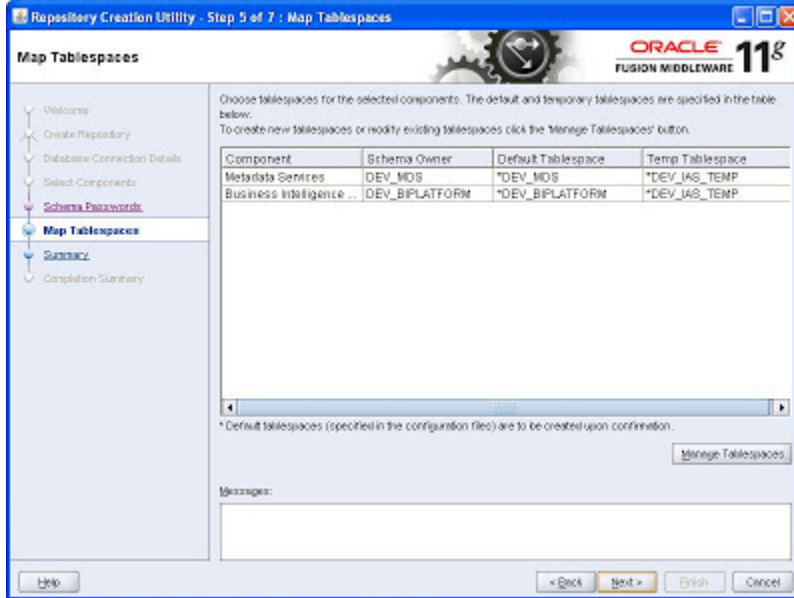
Repository Creation Utility - Step 5 of 7 : Map Tablespaces

Map Tablespaces

ORACLE
FUSION MIDDLEWARE 11g

Welcome
Create Repository
Database Connection Details
Select Components
Schema Passwords
Map Tablespaces
Summary
Completion Summary

Choose tablespaces for the selected components. The default and temporary tablespaces are specified in the table below.
To create new tablespaces or modify existing tablespaces click the 'Manage Tablespaces' button.

| Component | Schema Owner | Default Tablespace | Temp Tablespace |
|---|---|---|---|
| Metadata Services | DEV_MDS | *DEV_MDS | *DEV_IAS_TEMP |
| Business Intelligence ... | DEV_BIPLATFORM | *DEV_BIPLATFORM | *DEV_IAS_TEMP |

* Default tablespaces (specified in the configuration files) are to be created upon confirmation.

Manage Tablespaces

Messages:

Help

< Back
Next >
Finish
Cancel